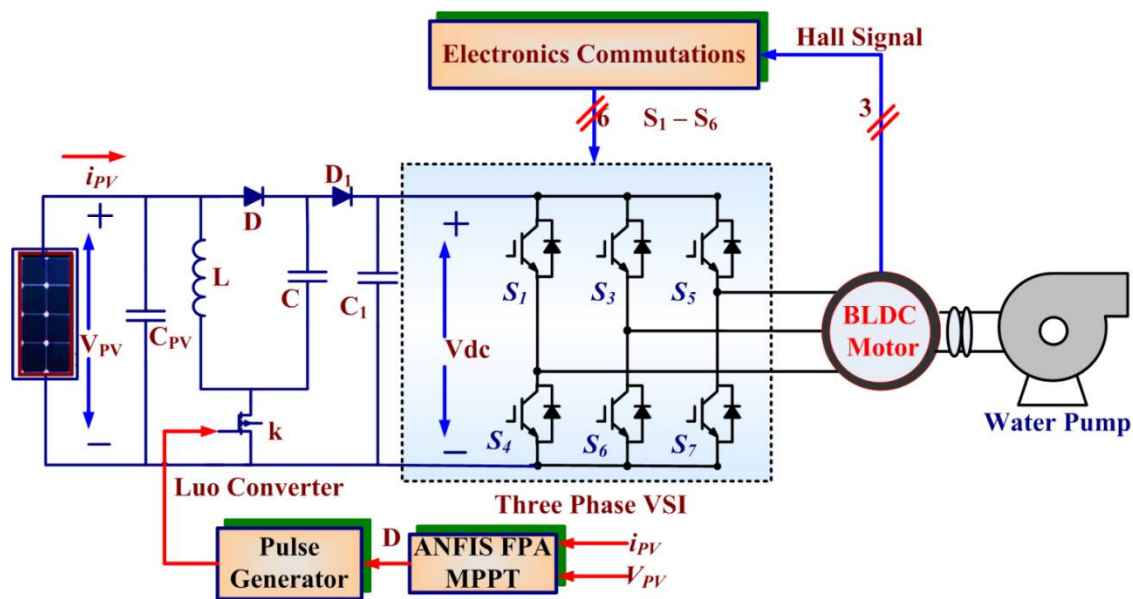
Electronics Commutations

Hall Signal

6

$S_1 - S_6$

3

$i_{PV}$

+

D

$D_1$

L

C

$C_1$

+

$V_{PV}$

$C_{PV}$

Vdc

$S_1$

$S_3$

$S_5$

BLDC Motor

−

k

−

$S_4$

$S_6$

$S_7$

Water Pump

Luo Converter

Three Phase VSI

Pulse Generator

D

ANFIS FPA MPPT

$i_{PV}$

$V_{PV}$